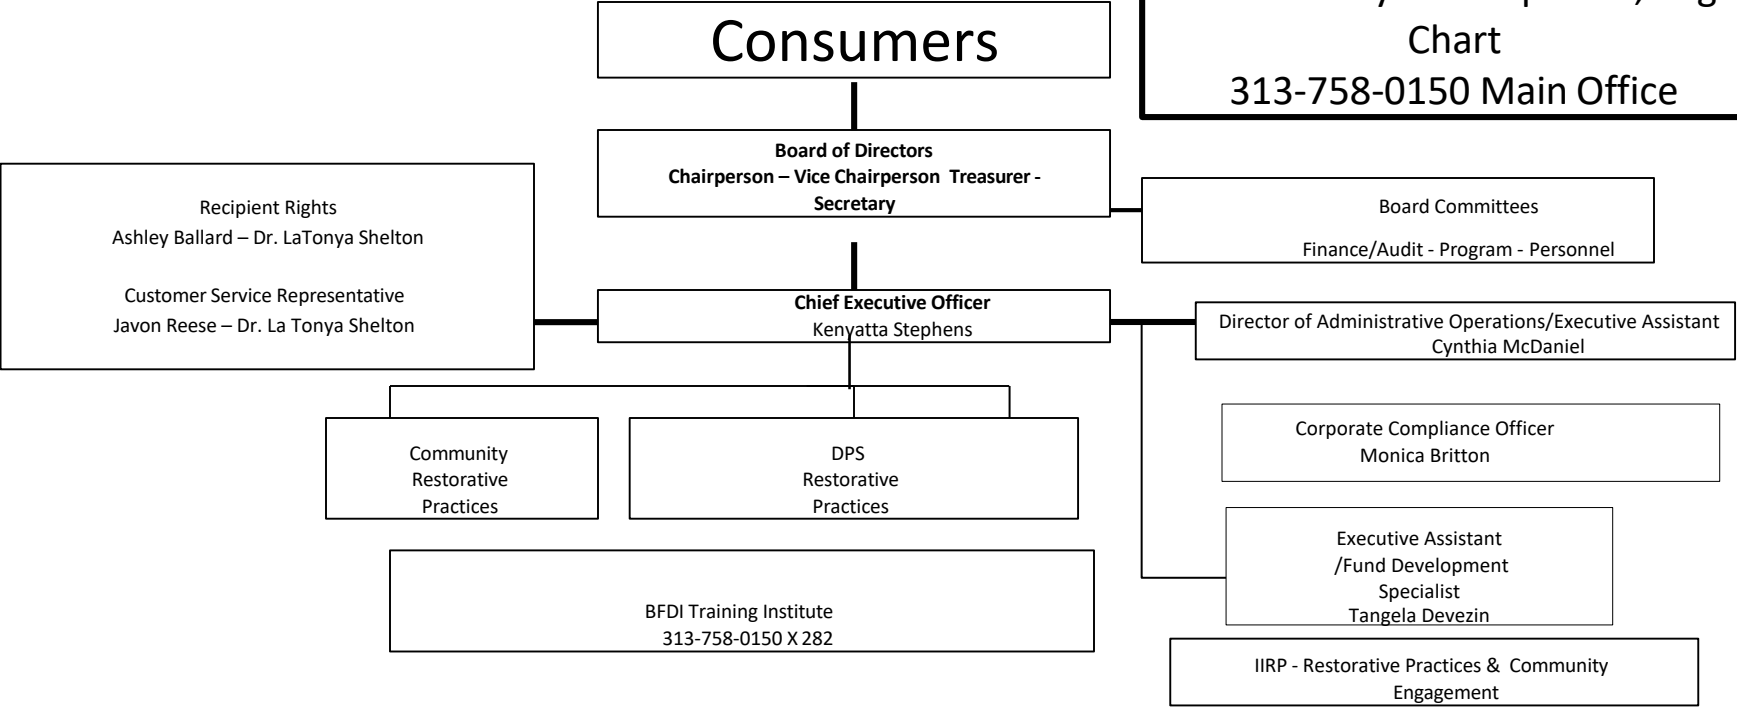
Consumers

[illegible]
Chart
313-758-0150 Main Office

**Board of Directors**
**Chairperson – Vice Chairperson Treasurer - Secretary**

Recipient Rights
Ashley Ballard – Dr. LaTonya Shelton

Customer Service Representative
Javon Reese – Dr. La Tonya Shelton

Board Committees
Finance/Audit - Program - Personnel

**Chief Executive Officer**
Kenyatta Stephens

Director of Administrative Operations/Executive Assistant
Cynthia McDaniel

Community Restorative Practices

DPS Restorative Practices

Corporate Compliance Officer
Monica Britton

Executive Assistant /Fund Development Specialist
Tangela Devezin

BFDI Training Institute
313-758-0150 X 282

IIRP - Restorative Practices & Community Engagement